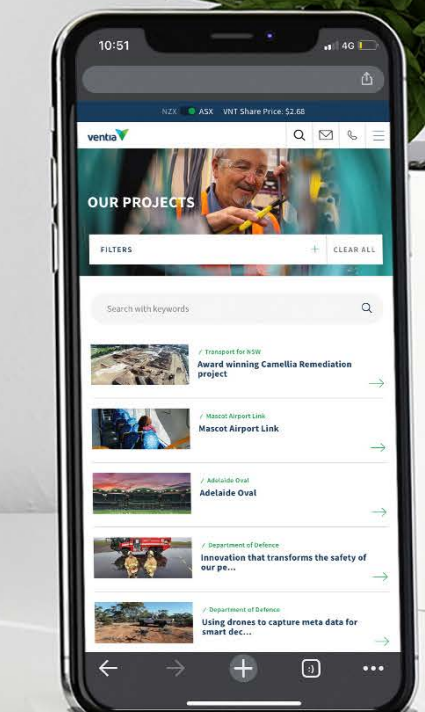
10:51
4G

NZX ASX VNT Share Price: $2.68

ventia

OUR PROJECTS

FILTERS + CLEAR ALL

Search with keywords

/ Transport for NSW
Award winning Camellia Remediation project

/ Mascot Airport Link
Mascot Airport Link

/ Adelaide Oval
Adelaide Oval

/ Department of Defence
Innovation that transforms the safety of our pe...

/ Department of Defence
Using drones to capture meta data for smart dec...

:)